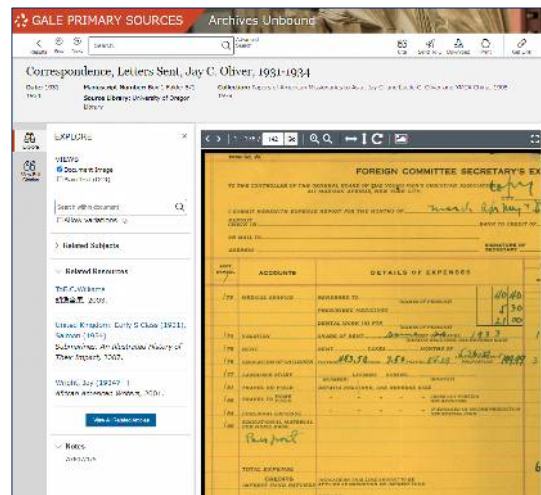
GALE PRIMARY SOURCES Archives Unbound

Search

Correspondence, Letters Sent, Jay C. Oliver, 1931-1934

Source Library: University of Oregon Library

EXPLORE

VIEWS
Document Image

Search within document
Allow variations

Related Subjects

Related Resources

View All Related Items

Notes

FOREIGN COMMITTEE SECRETARY'S EX

ACCOUNTS

DETAILS OF EXPENSES

MEDICAL SERVICE

TOTAL EXPENSE

March Apr May
1933
40 40
5 50
15 00